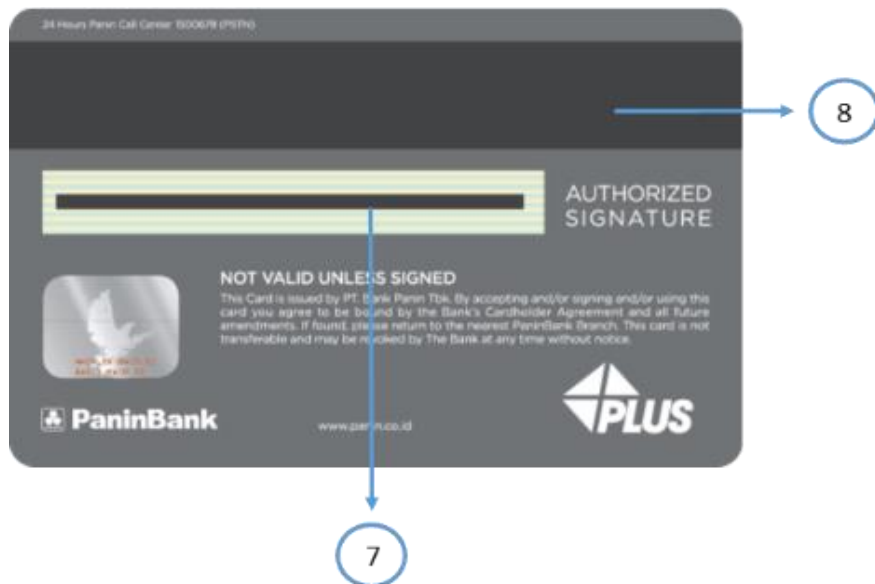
24 Hours Panin Call Center: 1500678 (PSTN)

8

AUTHORIZED SIGNATURE

NOT VALID UNLESS SIGNED

This Card is issued by PT. Bank Panin Tbk. By accepting and/or signing and/or using this card you agree to be bound by the Bank's Cardholder Agreement and all future amendments. If found, please return to the nearest PaninBank Branch. This card is not transferable and may be revoked by The Bank at any time without notice.

PaninBank

www.panin.co.id

PLUS

7